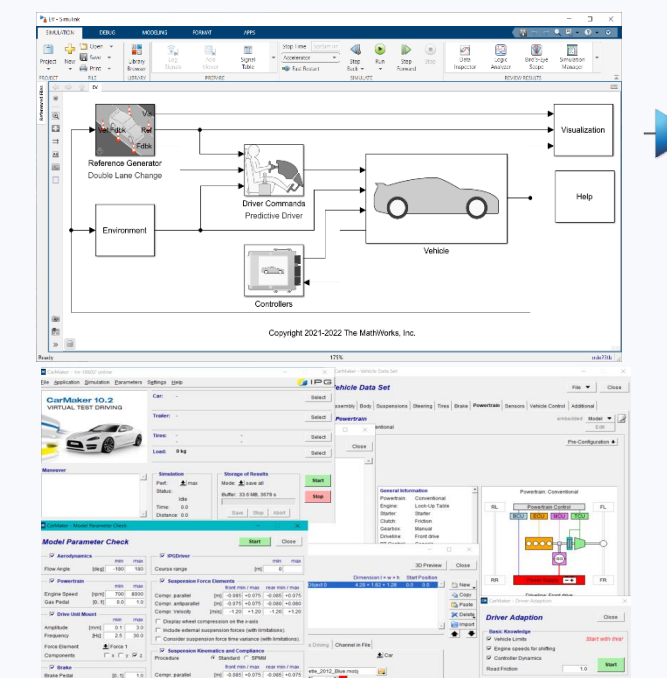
LY - Simulink

SIMULATION DEBUG MODELING FORMAT APPS

Project New Save Print Library Browser Log Signals Add Viewer Signal Table Stop Time Accelerator Fast Restart Step Back Run Step Forward Stop Data Inspector Logic Analyzer Bird's-Eye Scope Simulation Manager

PROJECT FILE LIBRARY PREPARE SIMULATE REVIEW RESULTS

LY

Vdes Xref Ydes Yref Vfdk Xfdk Yfdk Ref Fdbk

Reference Generator
Double Lane Change

Driver Commands
Predictive Driver

Environment

Vehicle

Visualization

Help

Controllers

Copyright 2021-2022 The MathWorks, Inc.

Ready 175% ode??

CarMaker - Vs 10/ISO? (online)

File Application Simulation Parameters Settings Help IPG

CarMaker 10.2
VIRTUAL TEST DRIVING

Car: - Select
Trailer: - Select
Tires: - Select
Load: 0 kg Select

Maneuver

Simulation
Perf.: max
Status: idle
Time: 0.0
Distance: 0.0

Storage of Results
Mode: save all
Buffer: 33.6 MB, 3679 s
Save Stop Abort

Start
Stop

CarMaker - Model Parameter Check

Model Parameter Check Start Close

Aerodynamics min max
Flow Angle [deg] -180 180

Powertrain min max
Engine Speed [rpm] 700 8000
Gas Pedal [0..1] 0.0 1.0

Drive Unit Mount min max
Amplitude [mm] 0.1 3.0
Frequency [Hz] 2.5 30.0
Force Element Force 1
Components

Brake
Brake Pedal [0..1] 1.0

IPGDriver min max
Course range [m] 0

Suspension Force Elements front min / max rear min / max
Compr. parallel [m] -0.085 +0.075 -0.085 +0.075
Compr. antiparallel [m] -0.075 +0.075 -0.080 +0.080
Compr. Velocity [m/s] -1.20 +1.20 -1.20 +1.20
Display wheel compression on the x-axis
Include external suspension forces (with limitations)
Consider suspension force time variance (with limitations)

Suspension Kinematics and Compliance
Procedure Standard SPMM
front min / max rear min / max
Compr. parallel [m] -0.085 +0.075 -0.085 +0.075

CarMaker - Vehicle Data Set

Vehicle Data Set File Close

Assembly Body Suspensions Steering Tires Brake Powertrain Sensors Vehicle Control Additional

Conventional embedded Model Edit
Pre-Configuration

General Information
Powertrain: Conventional
Engine: Look-Up Table
Starter: Starter
Clutch: Friction
Gearbox: Manual
Driveline: Front drive

Powertrain: Conventional
RL Powertrain Control FL
RR FR

Close

3D Preview Close
Dimension l × w × h Start Position
Object 0 4.28 × 1.93 × 1.20 0.0 0.0

New Copy Paste Delete Import

Driving Channel in File
Car
ette_2012_Blue.mobj

CarMaker - Driver Adaption

Driver Adaption Close

Basic Knowledge Start with this!
Vehicle Limits
Engine speeds for shifting
Controller Dynamics
Road Friction 1.0 Start